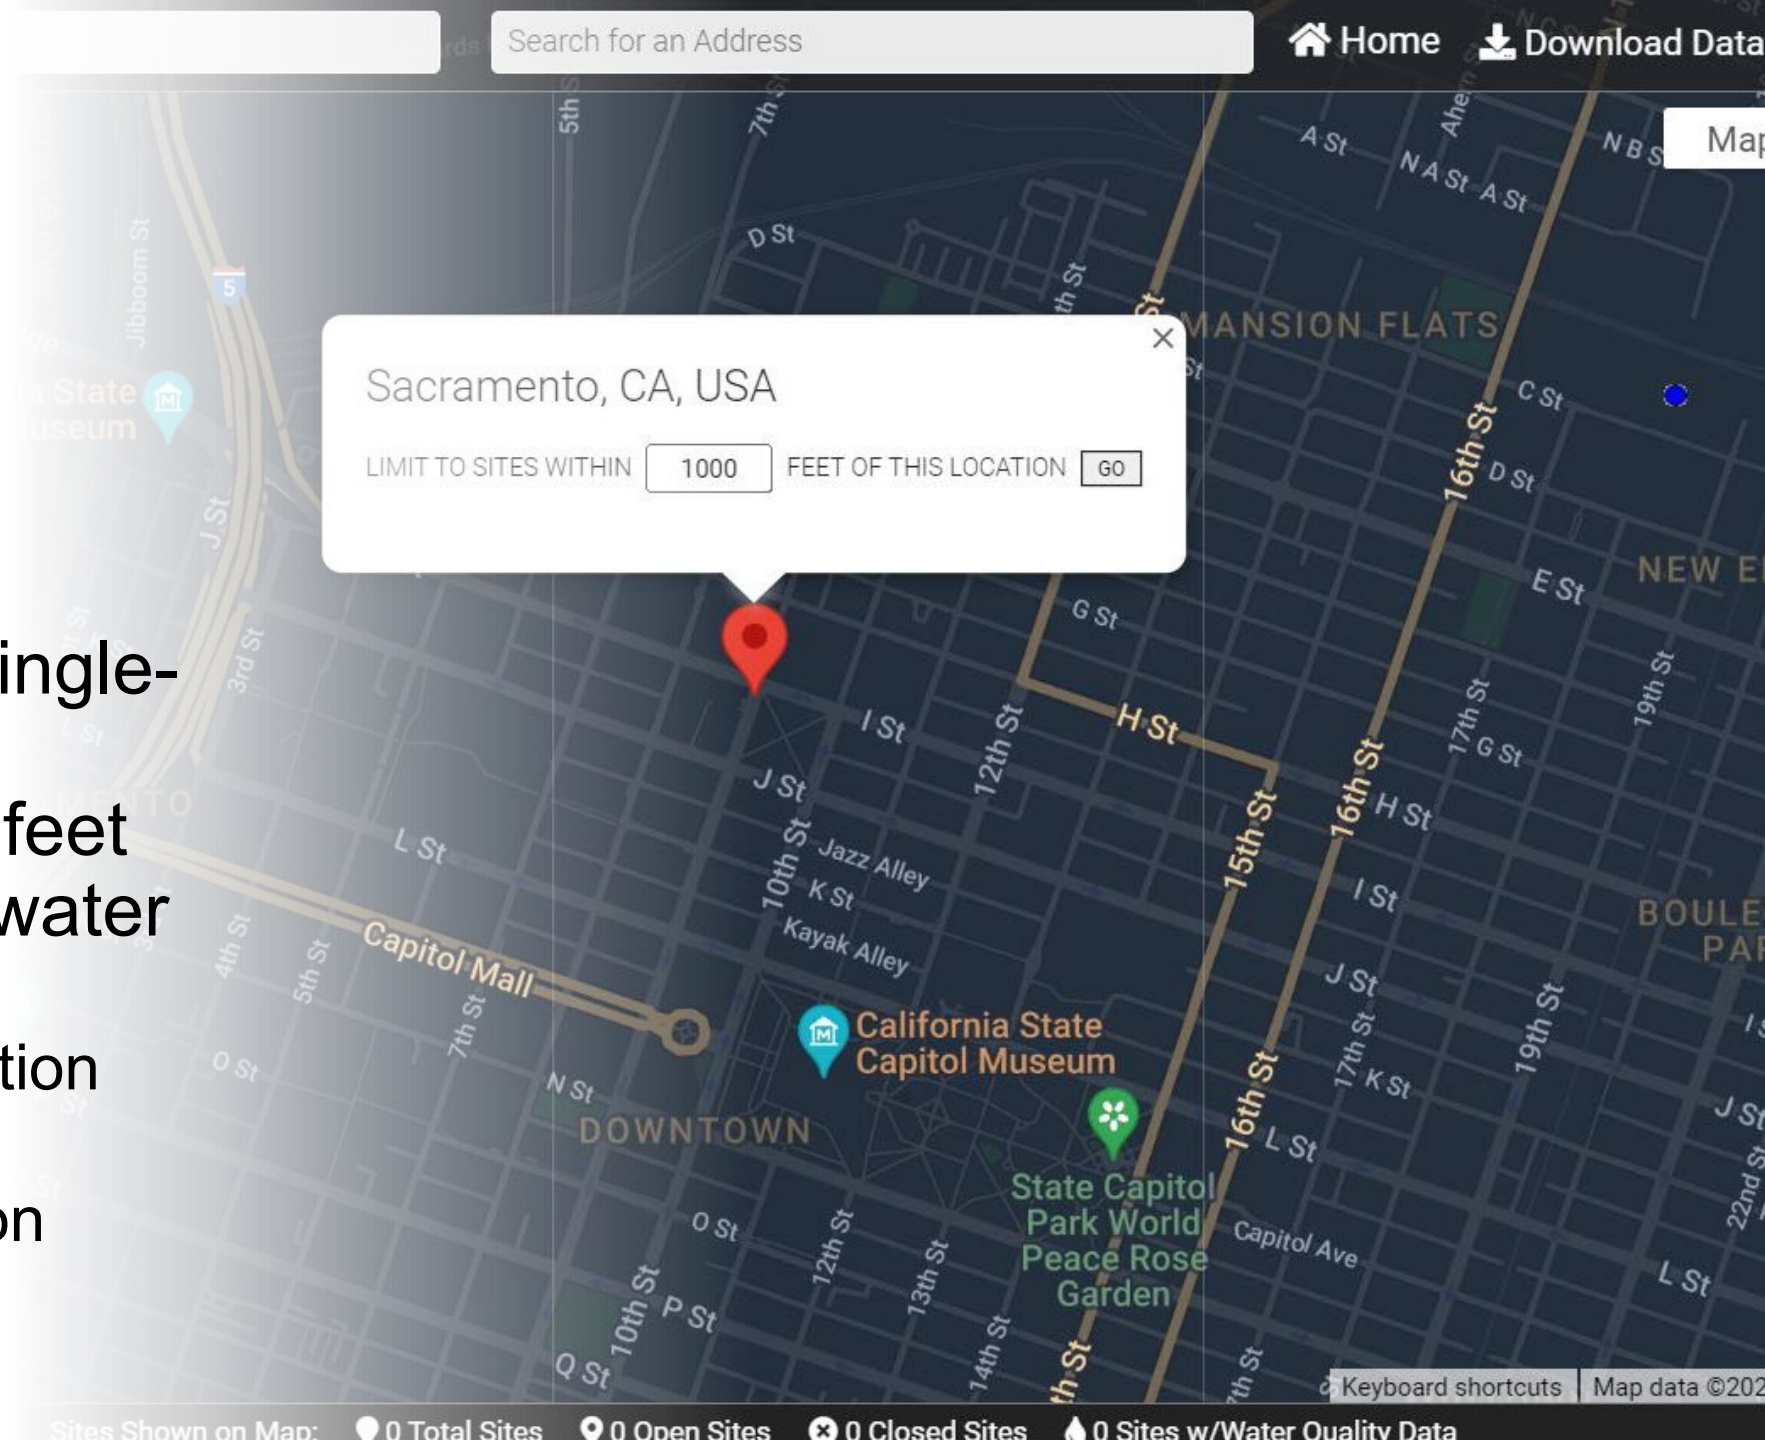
Search for an Address

Home Download Data

Map

Sacramento, CA, USA

LIMIT TO SITES WITHIN 1000 FEET OF THIS LOCATION GO

ingle-

feet
water

tion

on

5th St
7th St
D St
A St
N A St
A St
N B St
MANSION FLATS
C St
D St
16th St
NEW E
E St
G St
H St
I St
J St
12th St
15th St
16th St
H St
I St
J St
K St
17th St
G St
19th St
10th St
Jazz Alley
K St
Kayak Alley
L St
Capitol Mall
3rd St
4th St
5th St
7th St
O St
N St
DOWNTOWN
California State Capitol Museum
State Capitol Park World Peace Rose Garden
16th St
L St
Capitol Ave
O St
P St
10th St
12th St
13th St
14th St
Q St
BOULE PAR
19th St
J St
22nd St
L St
Jibboom St
5
State Museum

Keyboard shortcuts | Map data ©202

Sites Shown on Map: 0 Total Sites 0 Open Sites 0 Closed Sites 0 Sites w/Water Quality Data